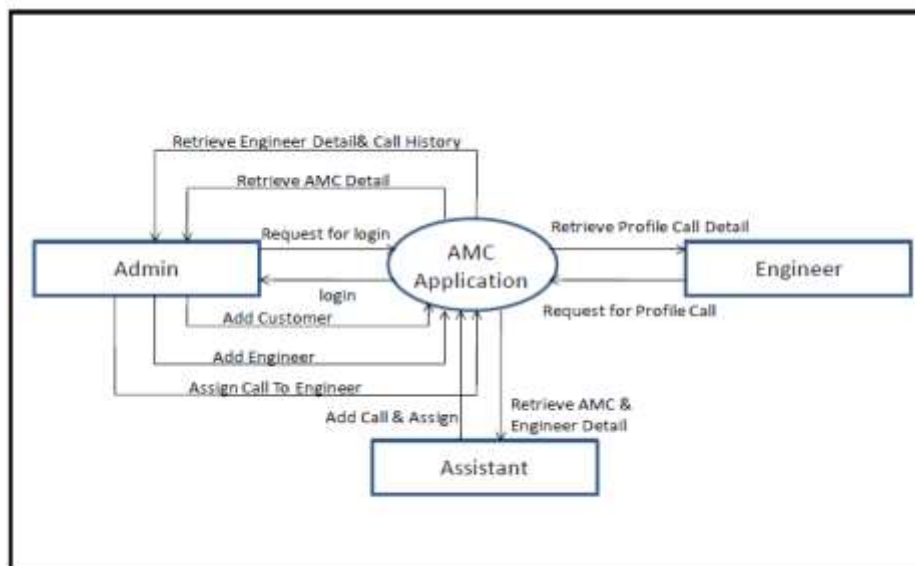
Retrieve Engineer Detail& Call History

Retrieve AMC Detail

Request for login

AMC Application

Retrieve Profile Call Detail

Admin

Engineer

login

Request for Profile Call

Add Customer

Add Engineer

Assign Call To Engineer

Retrieve AMC & Engineer Detail

Add Call & Assign

Assistant